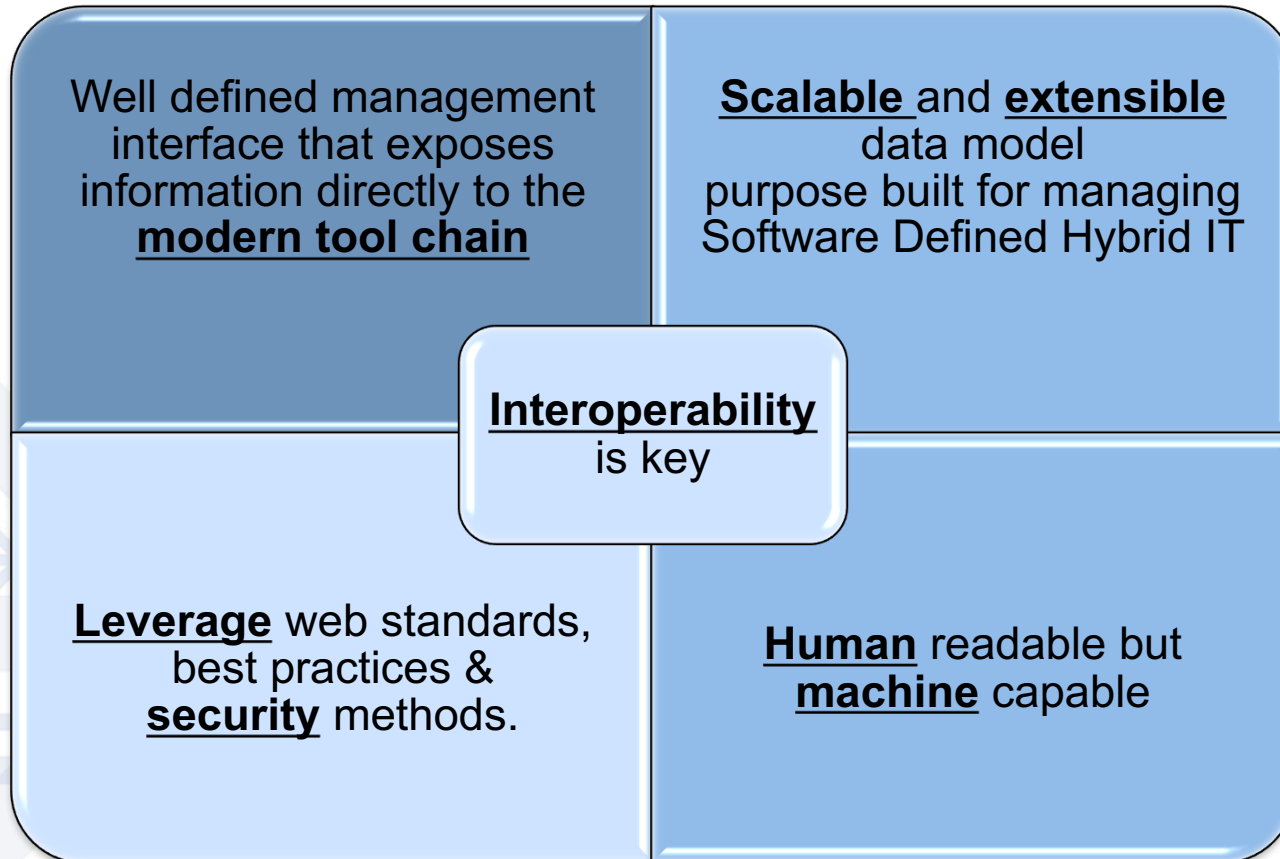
Well defined management interface that exposes information directly to the modern tool chain

Scalable and extensible data model purpose built for managing Software Defined Hybrid IT

Interoperability is key

Leverage web standards, best practices & security methods.

Human readable but machine capable